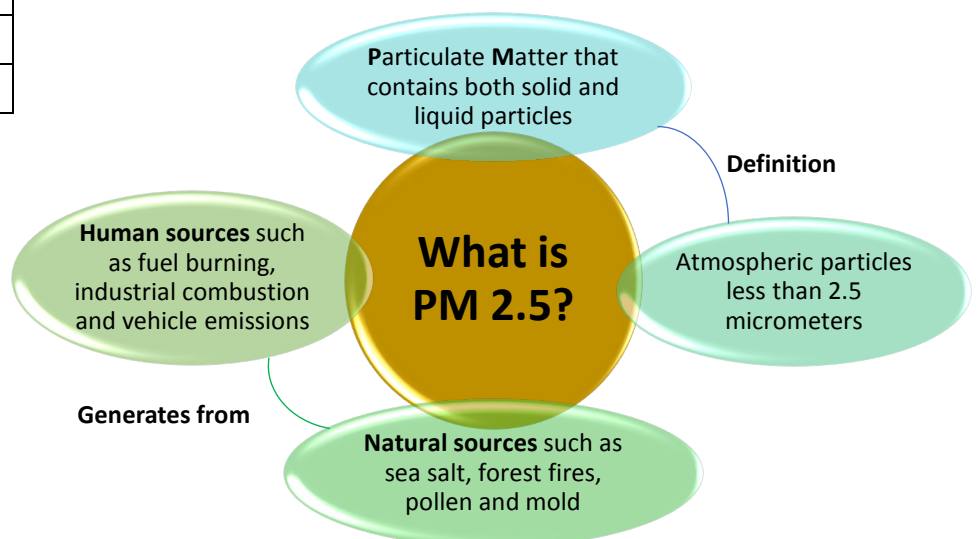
Particulate Matter that contains both solid and liquid particles

Definition

Human sources such as fuel burning, industrial combustion and vehicle emissions

What is PM 2.5?

Atmospheric particles less than 2.5 micrometers

Generates from

Natural sources such as sea salt, forest fires, pollen and mold